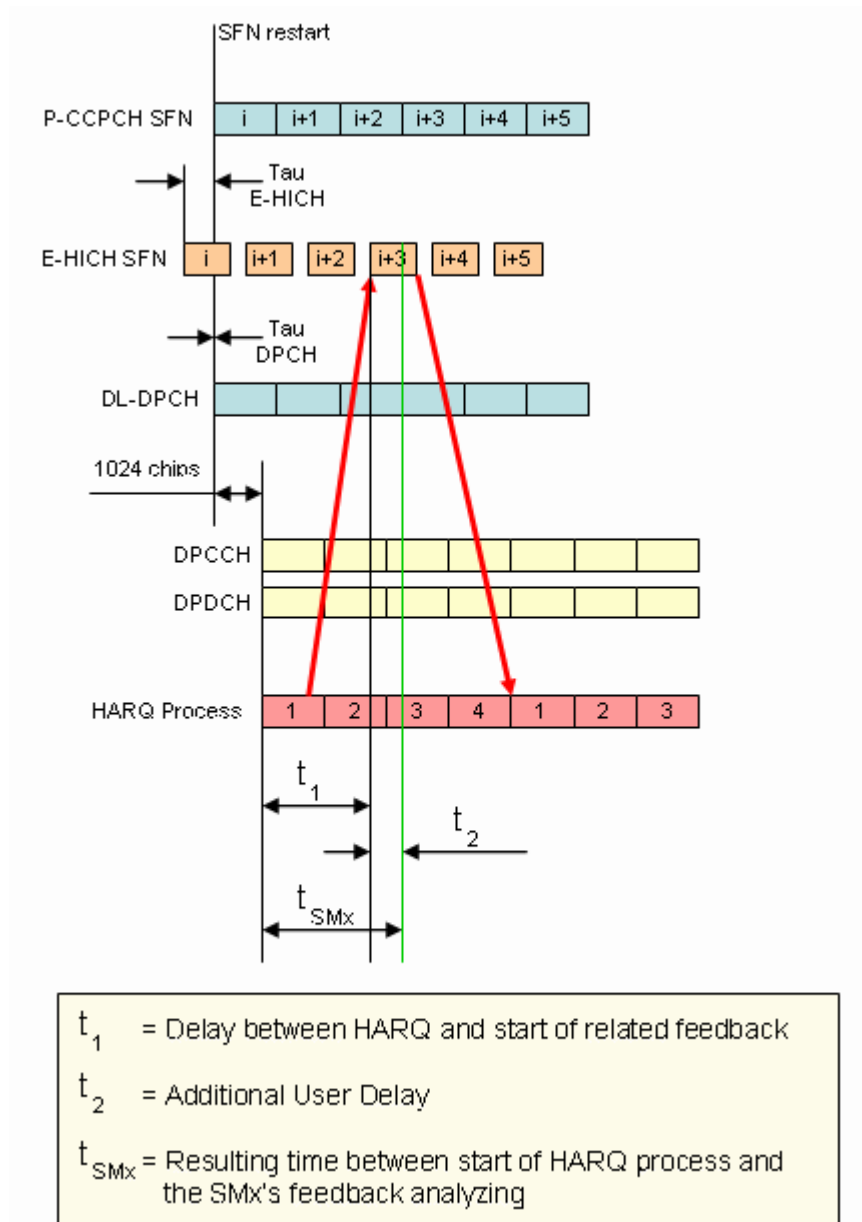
SFN restart

P-CCPCH SFN i i+1 i+2 i+3 i+4 i+5

Tau E-HICH

E-HICH SFN i i+1 i+2 i+3 i+4 i+5

Tau DPCH

DL-DPCH

1024 chips

DPCCH

DPDCH

HARQ Process 1 2 3 4 1 2 3

$t_1$

$t_2$

$t_{SMx}$

$t_1$ = Delay between HARQ and start of related feedback

$t_2$ = Additional User Delay

$t_{SMx}$ = Resulting time between start of HARQ process and the SMx's feedback analyzing